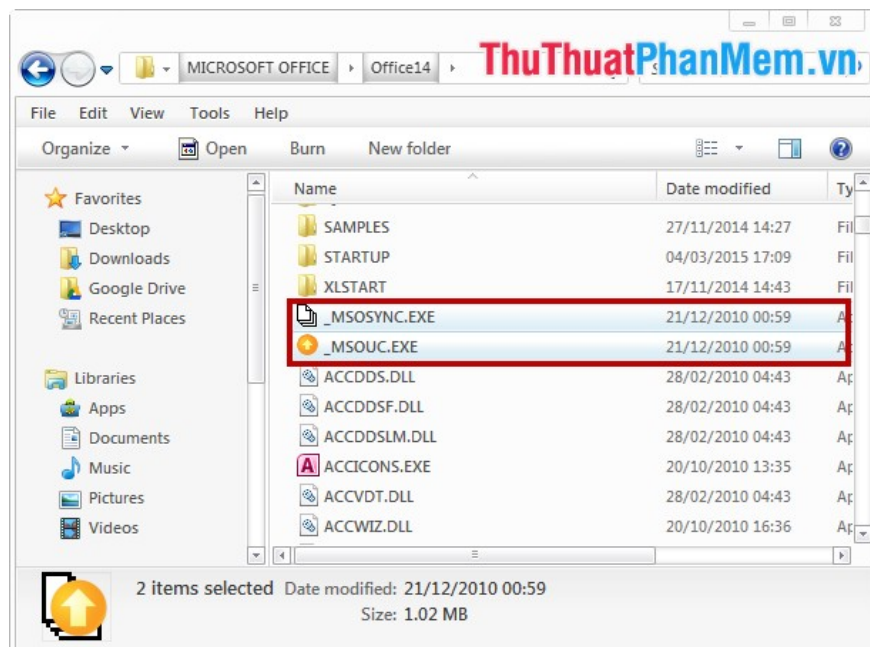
MICROSOFT OFFICE ▸ Office14 ▸

ThuThuatPhanMem.vn

File Edit View Tools Help

Organize ▾ Open Burn New folder

Favorites
Desktop
Downloads
Google Drive
Recent Places

Libraries
Apps
Documents
Music
Pictures
Videos

| Name | Date modified | Ty |
|---|---|---|
| SAMPLES | 27/11/2014 14:27 | Fil |
| STARTUP | 04/03/2015 17:09 | Fil |
| XLSTART | 17/11/2014 14:43 | Fil |
| _MSOSYNC.EXE | 21/12/2010 00:59 | A |
| _MSOUC.EXE | 21/12/2010 00:59 | A |
| ACCDDS.DLL | 28/02/2010 04:43 | Ap |
| ACCDDSF.DLL | 28/02/2010 04:43 | Ap |
| ACCDDSLM.DLL | 28/02/2010 04:43 | Ap |
| ACCICONS.EXE | 20/10/2010 13:35 | Ap |
| ACCVDT.DLL | 28/02/2010 04:43 | Ap |
| ACCWIZ.DLL | 20/10/2010 16:36 | Ap |

2 items selected Date modified: 21/12/2010 00:59
Size: 1.02 MB